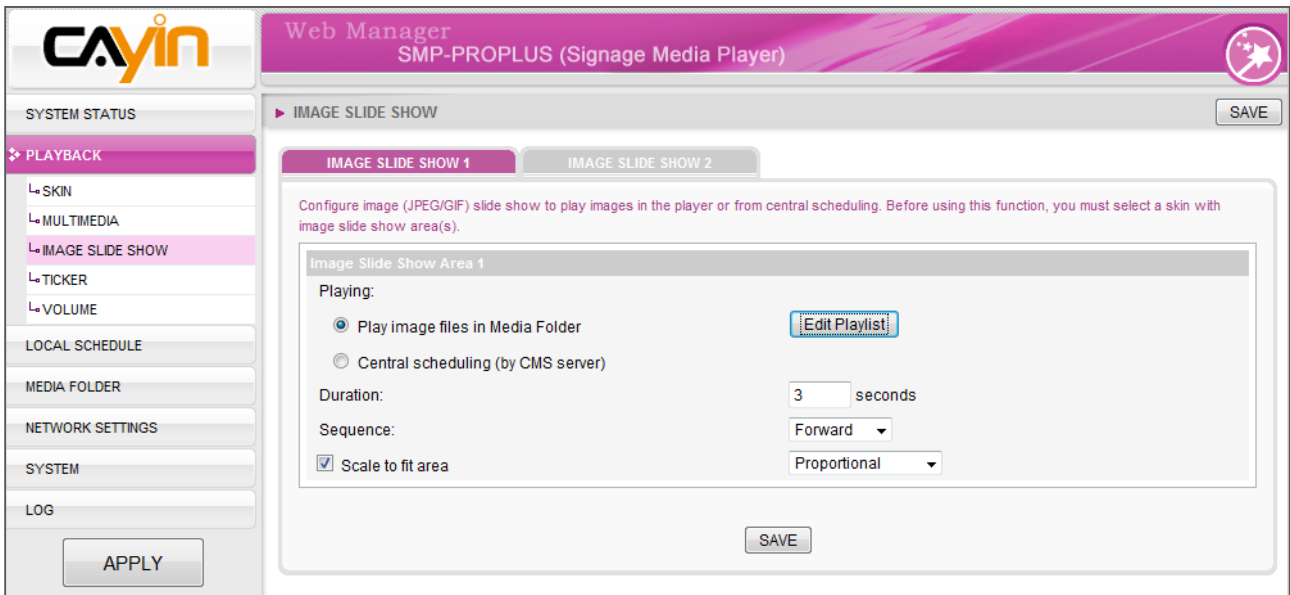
CAYIN

Web Manager
SMP-PROPLUS (Signage Media Player)

SYSTEM STATUS
PLAYBACK
SKIN
MULTIMEDIA
IMAGE SLIDE SHOW
TICKER
VOLUME
LOCAL SCHEDULE
MEDIA FOLDER
NETWORK SETTINGS
SYSTEM
LOG
APPLY

IMAGE SLIDE SHOW
SAVE

IMAGE SLIDE SHOW 1
IMAGE SLIDE SHOW 2

Configure image (JPEG/GIF) slide show to play images in the player or from central scheduling. Before using this function, you must select a skin with image slide show area(s).

Image Slide Show Area 1
Playing:
Play image files in Media Folder
Edit Playlist
Central scheduling (by CMS server)
Duration: 3 seconds
Sequence: Forward
Scale to fit area Proportional

SAVE